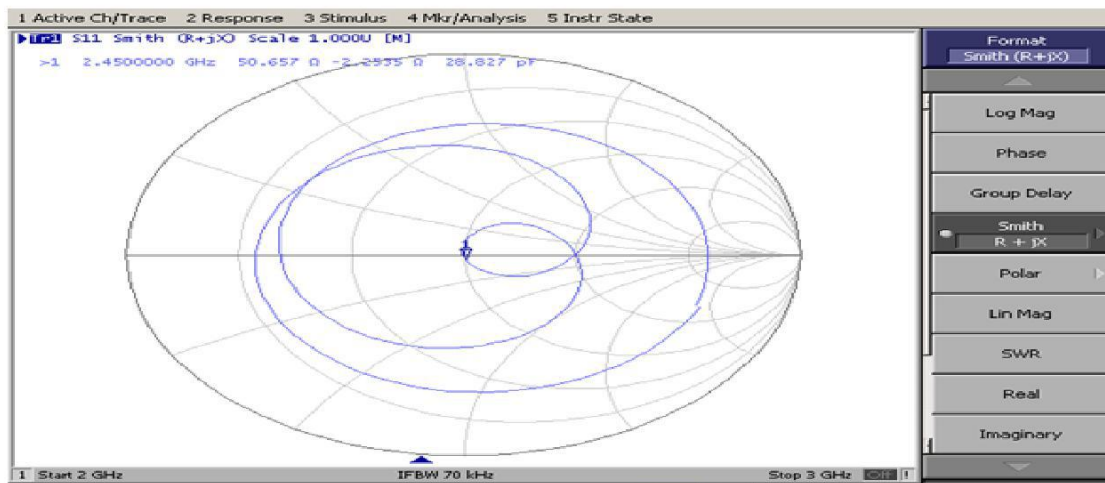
1 Active Ch/Trace 2 Response 3 Stimulus 4 Mkr/Analysis 5 Instr State

Tr1 S11 Smith (R+jX) Scale 1.000U [M]

>1 2.4500000 GHz 50.657 Ω -2.2535 Ω 28.827 pF

1 Start 2 GHz

IFBW 70 kHz

Stop 3 GHz Off !

Format
Smith (R+jX)

Log Mag

Phase

Group Delay

Smith
R + jX

Polar

Lin Mag

SWR

Real

Imaginary